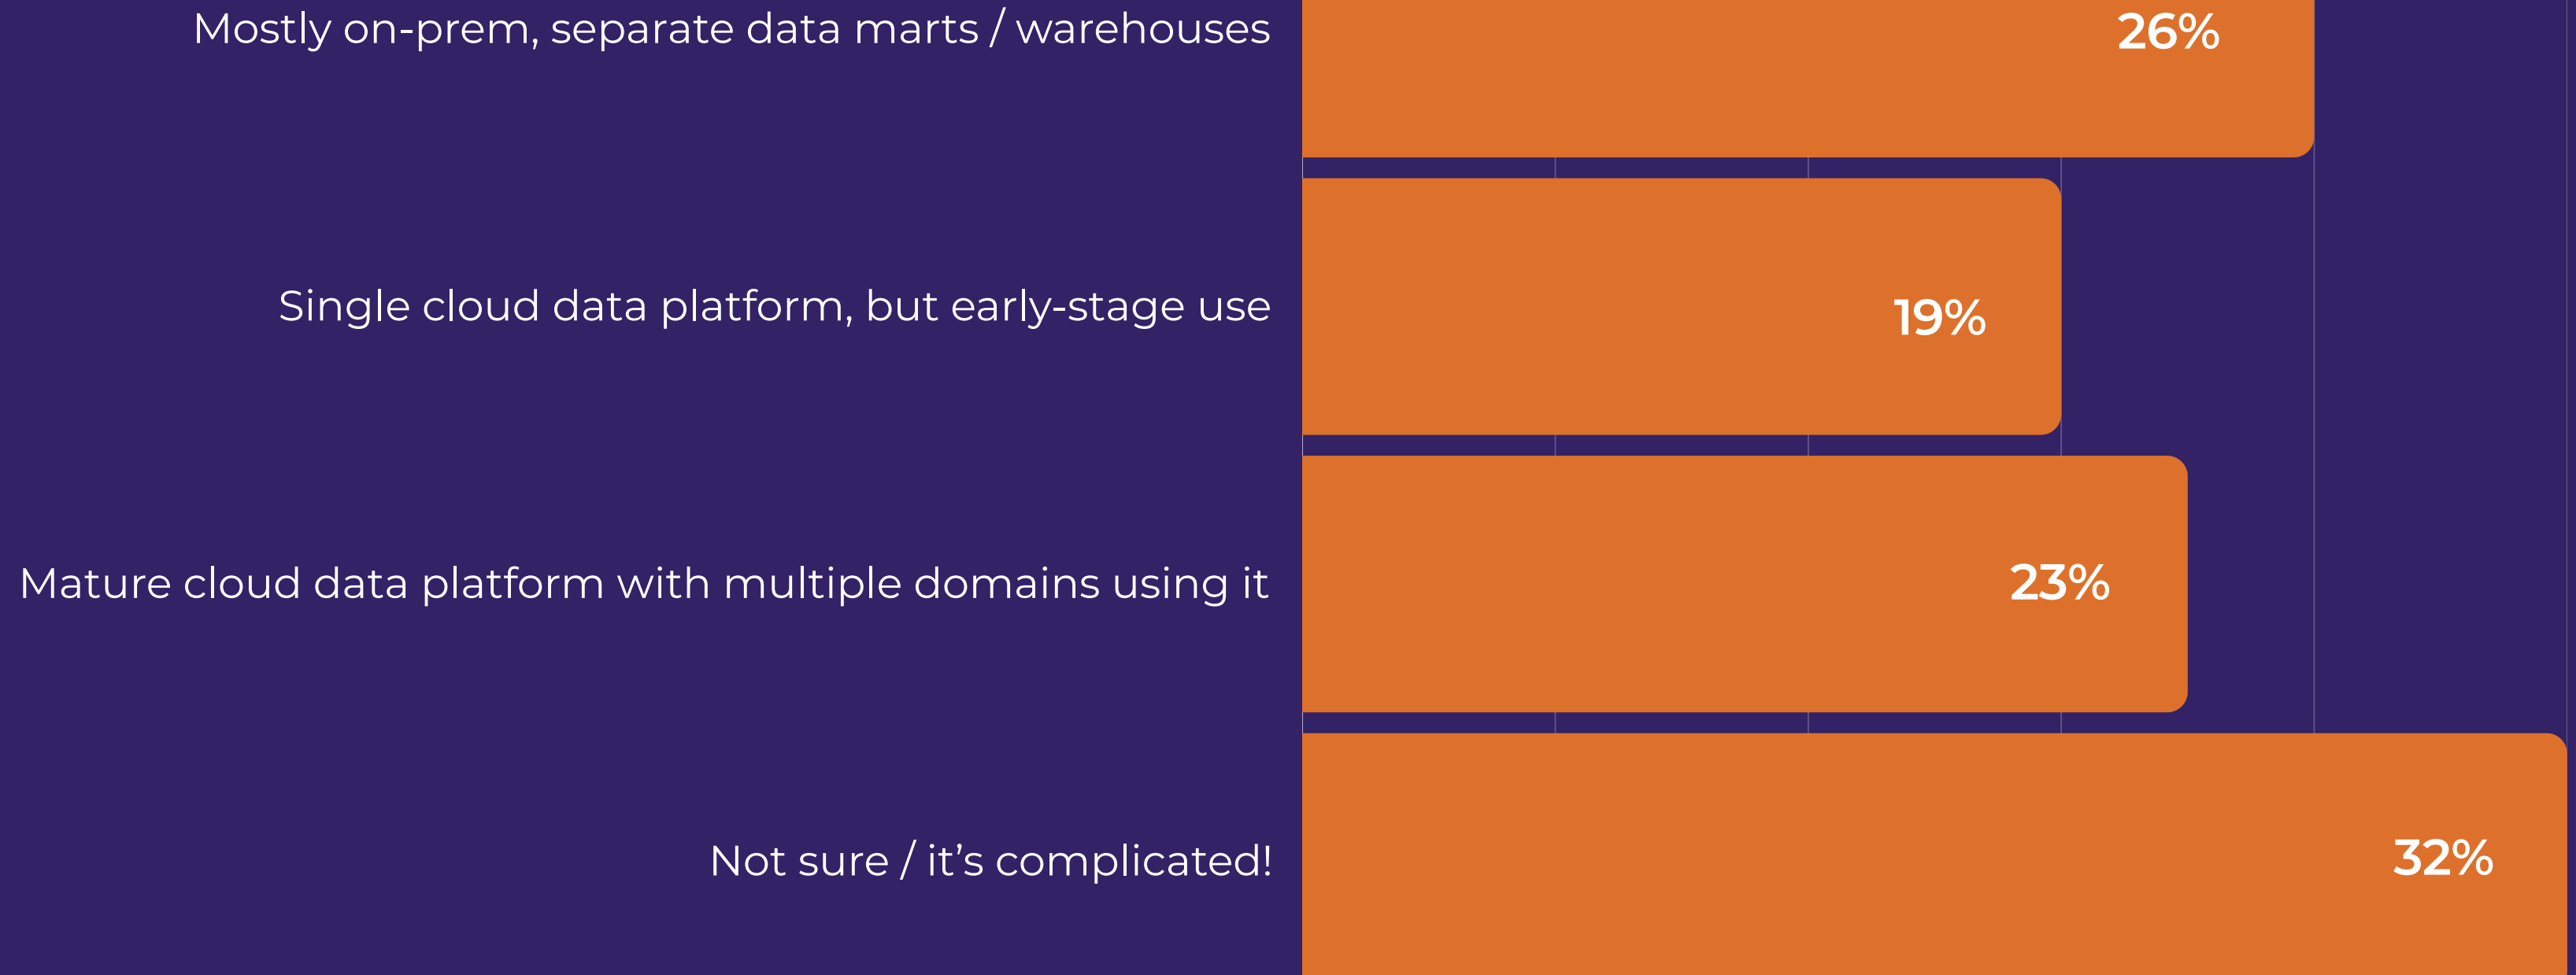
Mostly on-prem, separate data marts / warehouses
26%

Single cloud data platform, but early-stage use
19%

Mature cloud data platform with multiple domains using it
23%

Not sure / it’s complicated!
32%